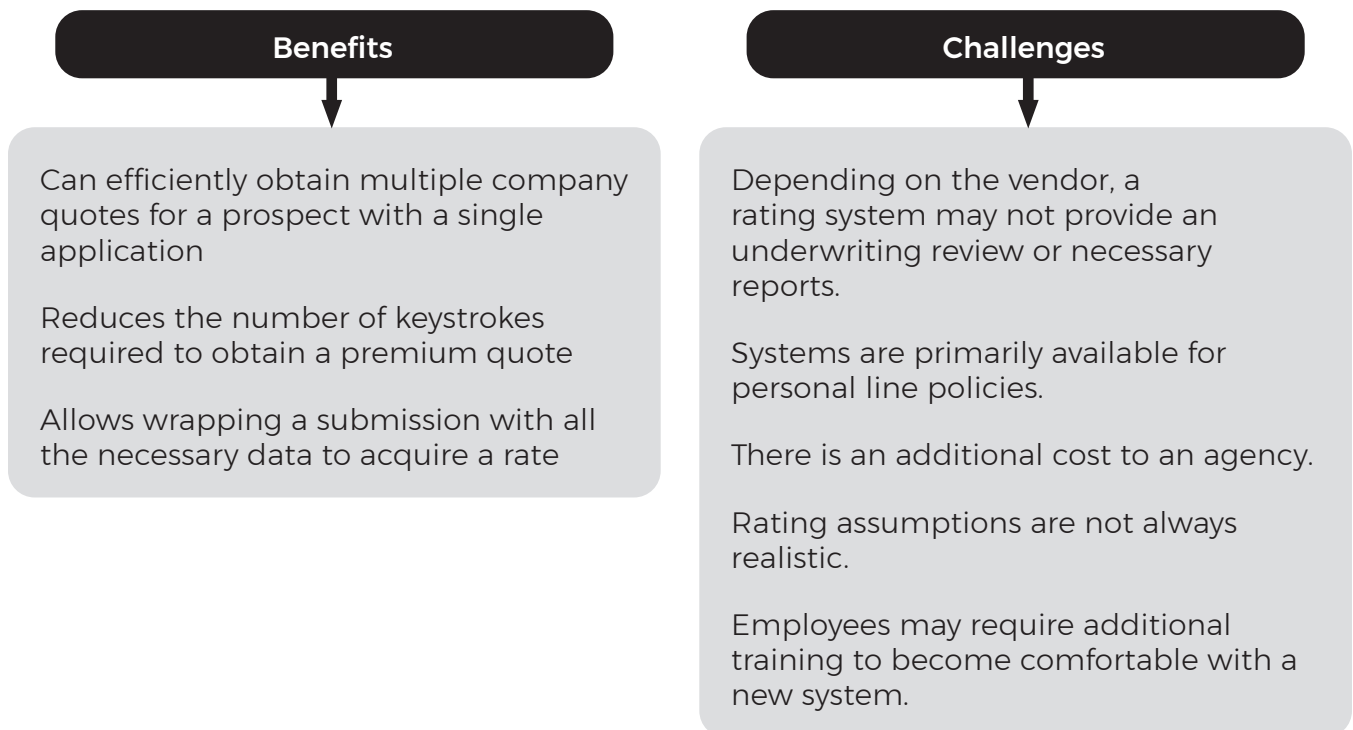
Benefits

Can efficiently obtain multiple company quotes for a prospect with a single application

Reduces the number of keystrokes required to obtain a premium quote

Allows wrapping a submission with all the necessary data to acquire a rate

Challenges

Depending on the vendor, a rating system may not provide an underwriting review or necessary reports.

Systems are primarily available for personal line policies.

There is an additional cost to an agency.

Rating assumptions are not always realistic.

Employees may require additional training to become comfortable with a new system.